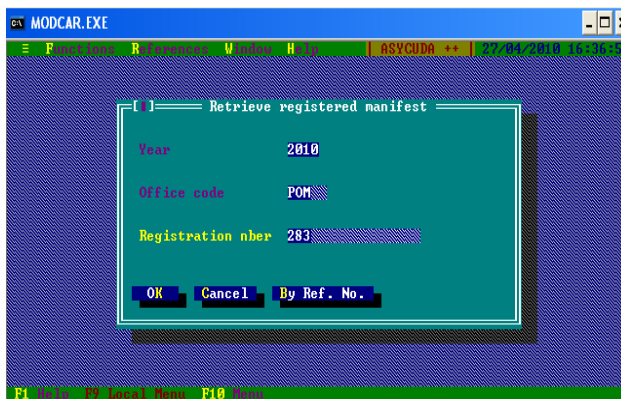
MODCAR.EXE

≡ Functions References Window Help | ASYCUDA ++ | 27/04/2010 16:36:5

[■] Retrieve registered manifest

Year 2010

Office code POM

Registration nber 283

OK Cancel By Ref. No.

F1 Help F9 Local Menu F10 Menu